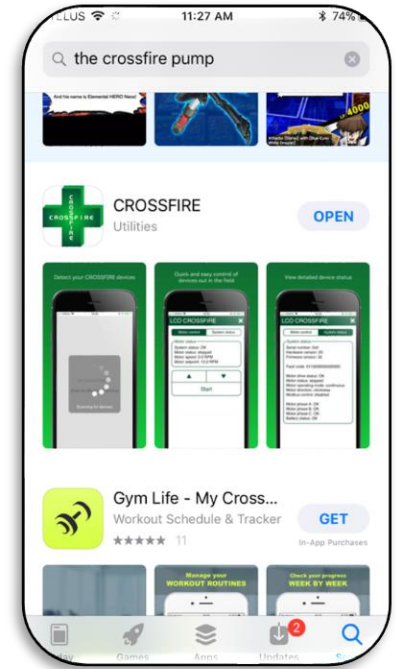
TELUS 11:27 AM 74%

the crossfire pump

And his name is Elemental HERO Neos!

400G

CROSSFIRE

CROSSFIRE
Utilities

OPEN

Select your CROSSFIRE devices

Quick and easy control of devices out in the field

View detailed device status

LCD CROSSFIRE

LCD CROSSFIRE

Start

Gym Life - My Cross...
Workout Schedule & Tracker
★★★★★ 11

GET
In-App Purchases

Manage your WORKOUT ROUTINES

Check your progress WEEK BY WEEK

Today Games Apps 2 Updates Search